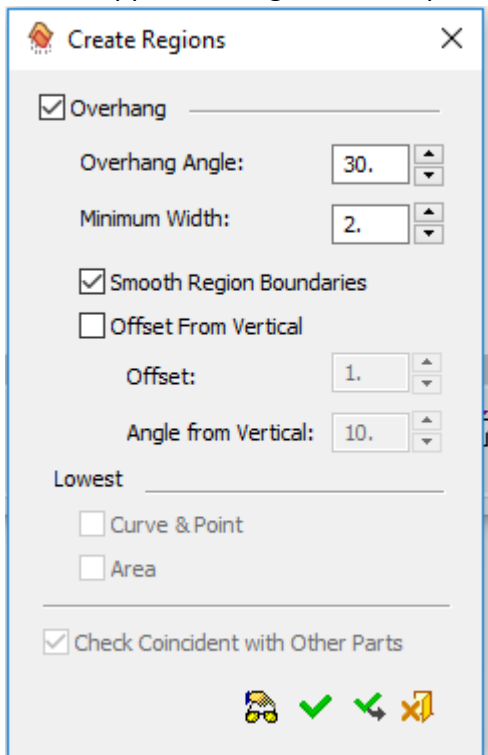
Create Regions

Overhang

Overhang Angle: 30.

Minimum Width: 2.

Smooth Region Boundaries

Offset From Vertical

Offset: 1.

Angle from Vertical: 10.

Lowest

Curve & Point

Area

Check Coincident with Other Parts